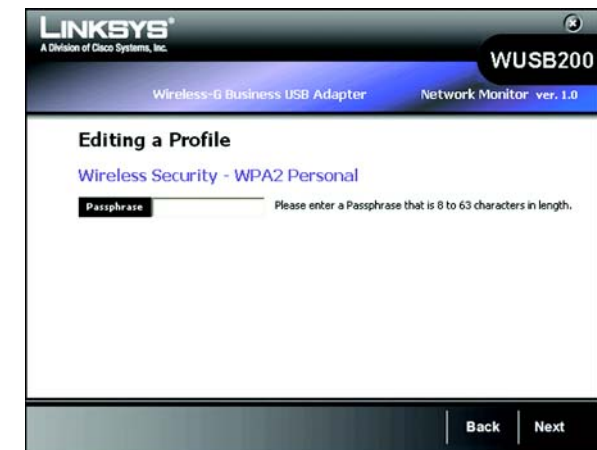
LINKSYS®
A Division of Cisco Systems, Inc.

WUSB200

Wireless-G Business USB Adapter

Network Monitor ver. 1.0

Editing a Profile

Wireless Security - WPA2 Personal

Passphrase

Please enter a Passphrase that is 8 to 63 characters in length.

Back

Next